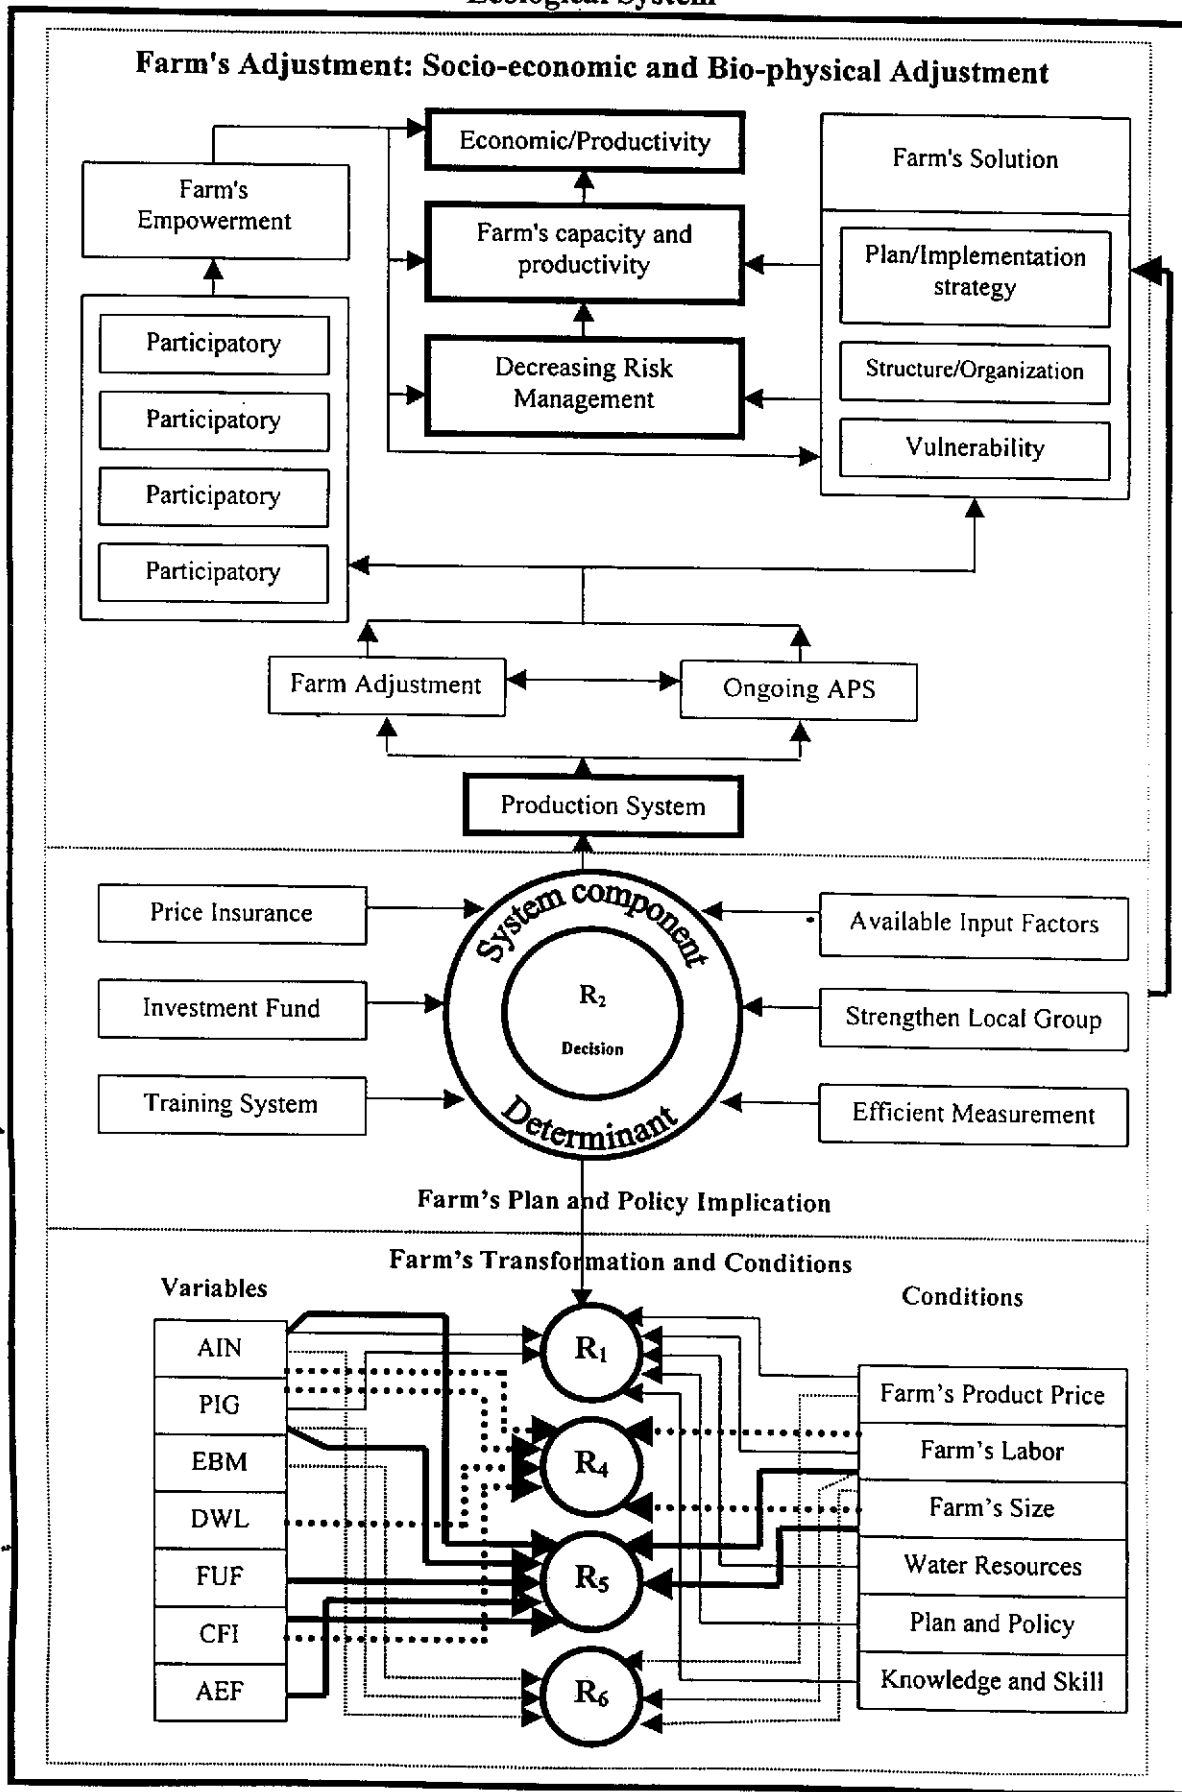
Ecological System

Farm's Adjustment: Socio-economic and Bio-physical Adjustment

Economic/Productivity

Farm's Empowerment

Farm's capacity and productivity

Decreasing Risk Management

Farm's Solution

Plan/Implementation strategy

Structure/Organization

Vulnerability

Participatory

Participatory

Participatory

Participatory

Farm Adjustment

Ongoing APS

Production System

Price Insurance

Investment Fund

Training System

System component

$R_2$

Decision

Determinant

Available Input Factors

Strengthen Local Group

Efficient Measurement

Farm's Plan and Policy Implication

Farm's Transformation and Conditions

Variables

Conditions

AIN

PIG

EBM

DWL

FUF

CFI

AEF

$R_1$

$R_4$

$R_5$

$R_6$

Farm's Product Price

Farm's Labor

Farm's Size

Water Resources

Plan and Policy

Knowledge and Skill